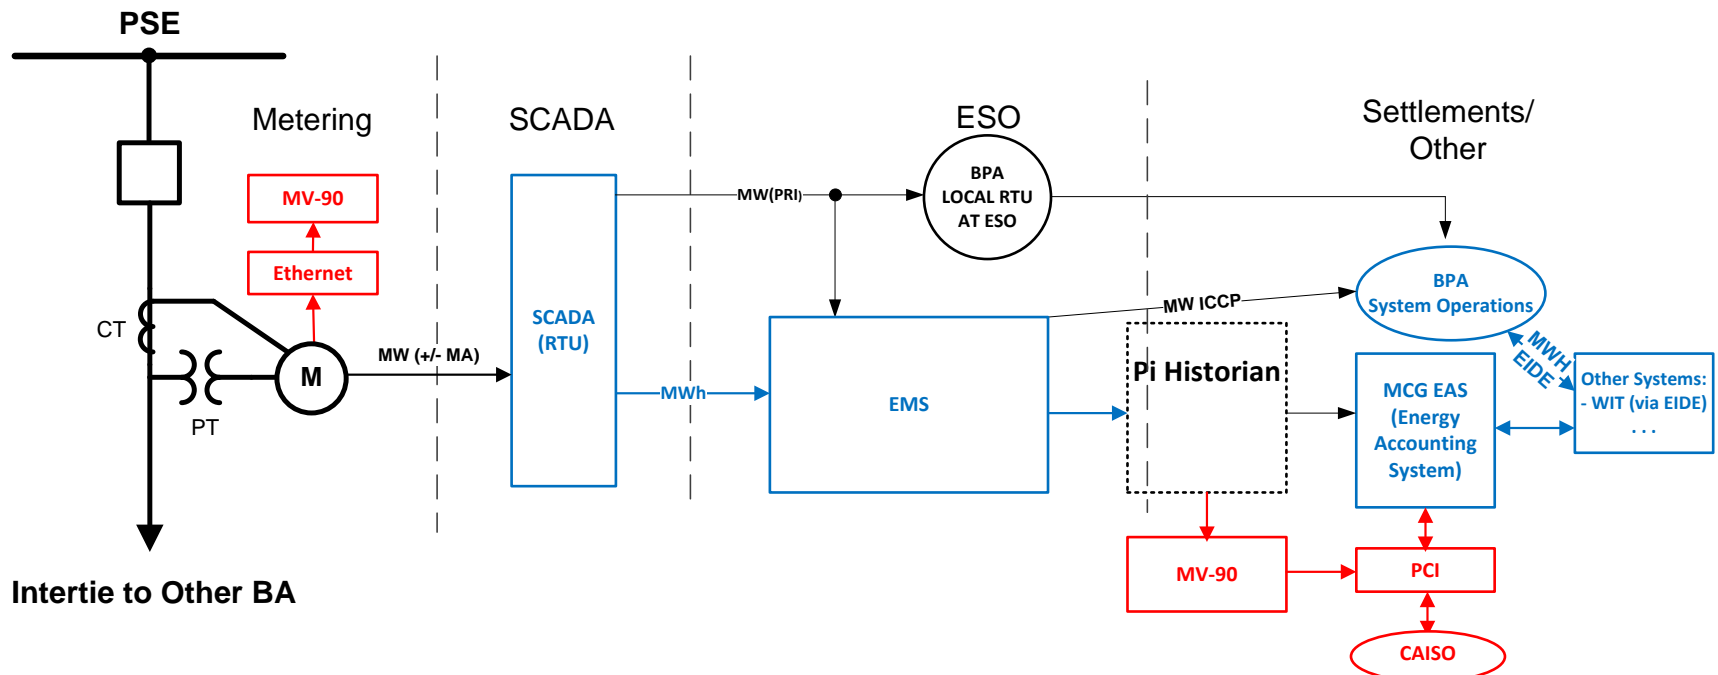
PSE

Metering

SCADA

ESO

Settlements/ Other

MV-90

Ethernet

CT

PT

M

MW (+/- MA)

SCADA (RTU)

MW(PRI)

BPA LOCAL RTU AT ESO

BPA System Operations

MW ICCP

MWh

EMS

Pi Historian

MCG EAS (Energy Accounting System)

MWH EIDE

Other Systems: - WIT (via EIDE) . . .

MV-90

PCI

CAISO

Intertie to Other BA